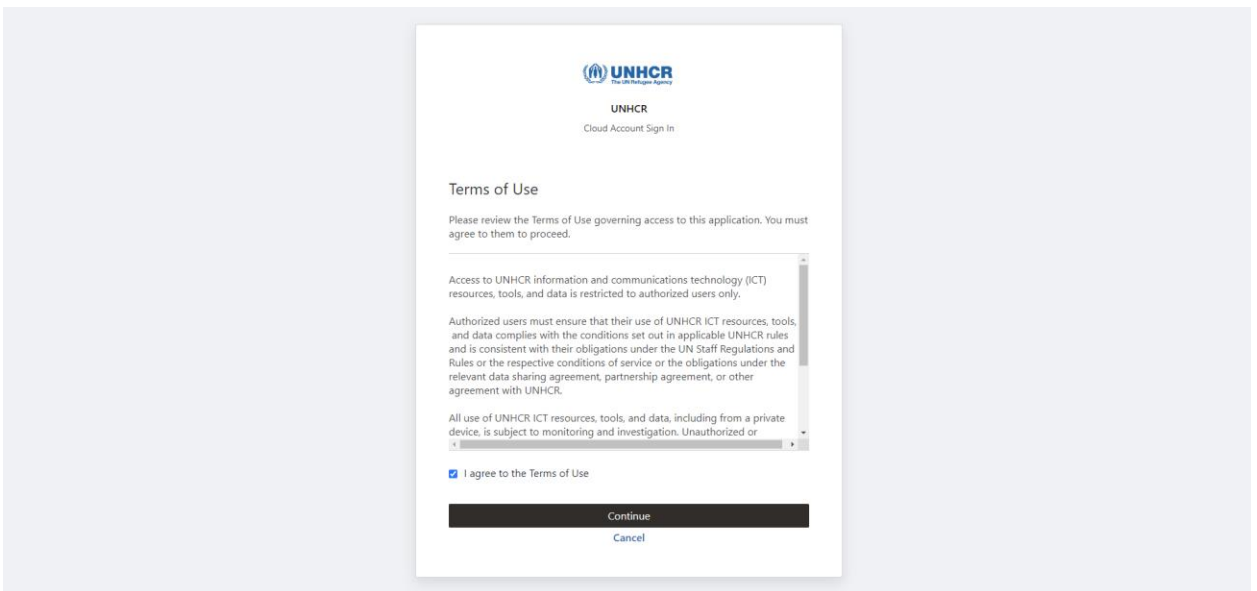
UNHCR
The UN Refugee Agency

UNHCR

Cloud Account Sign In

Terms of Use

Please review the Terms of Use governing access to this application. You must agree to them to proceed.

Access to UNHCR information and communications technology (ICT) resources, tools, and data is restricted to authorized users only.

Authorized users must ensure that their use of UNHCR ICT resources, tools, and data complies with the conditions set out in applicable UNHCR rules and is consistent with their obligations under the UN Staff Regulations and Rules or the respective conditions of service or the obligations under the relevant data sharing agreement, partnership agreement, or other agreement with UNHCR.

All use of UNHCR ICT resources, tools, and data, including from a private device, is subject to monitoring and investigation. Unauthorized or

I agree to the Terms of Use

Continue

Cancel